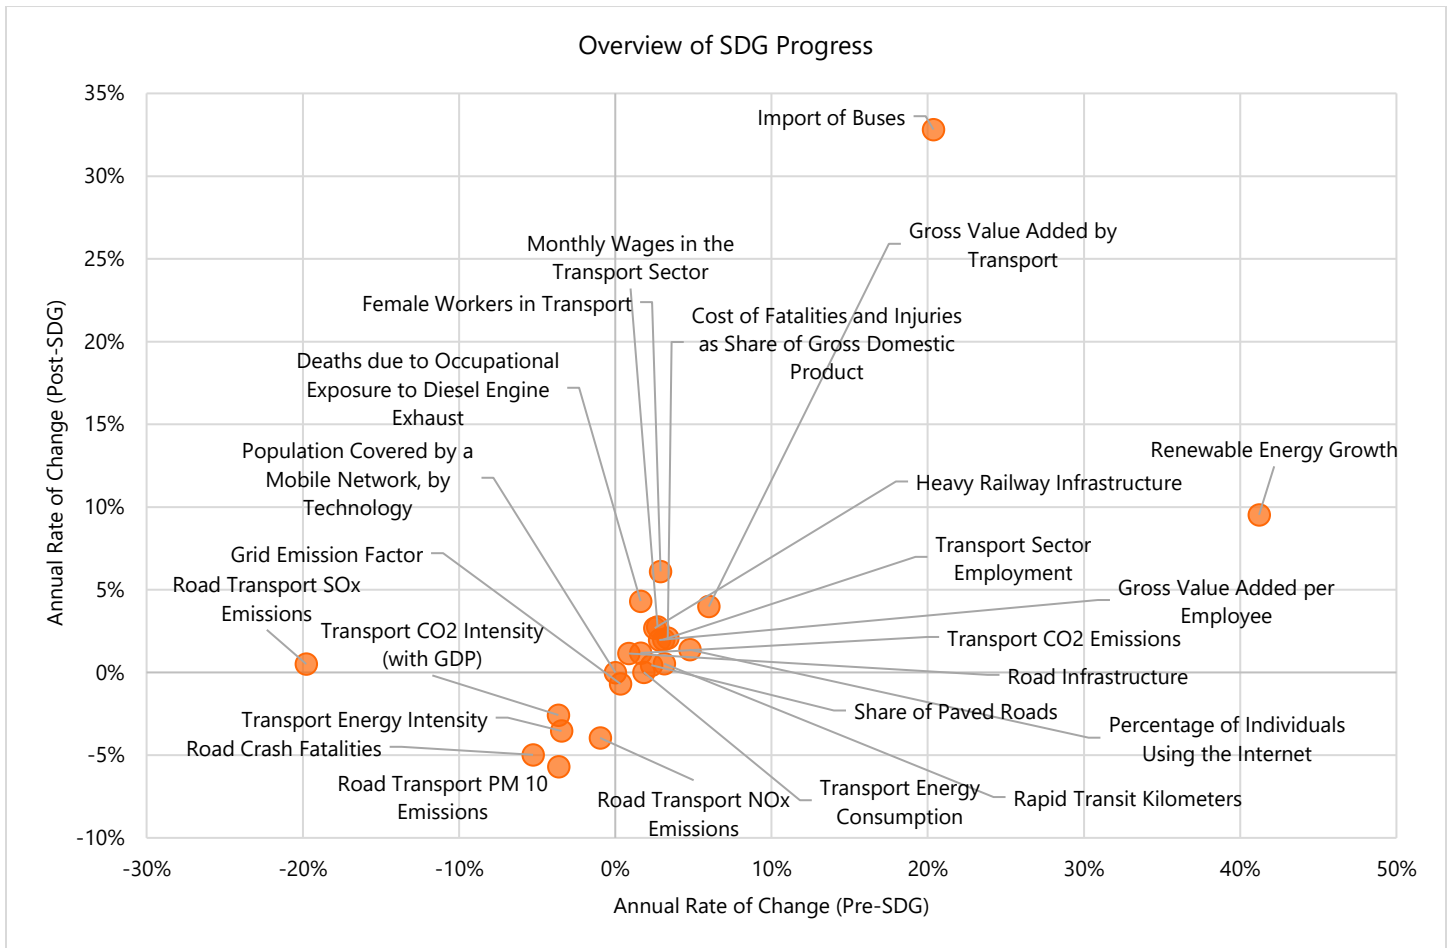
Overview of SDG Progress

Annual Rate of Change (Post-SDG)

35%
30%
25%
20%
15%
10%
5%
0%
-5%
-10%

-30%
-20%
-10%
0%
10%
20%
30%
40%
50%

Annual Rate of Change (Pre-SDG)

Import of Buses

Gross Value Added by Transport

Monthly Wages in the Transport Sector

Female Workers in Transport

Cost of Fatalities and Injuries as Share of Gross Domestic Product

Deaths due to Occupational Exposure to Diesel Engine Exhaust

Population Covered by a Mobile Network, by Technology

Renewable Energy Growth

Heavy Railway Infrastructure

Grid Emission Factor

Transport Sector Employment

Road Transport SOx Emissions

Gross Value Added per Employee

Transport CO2 Intensity (with GDP)

Transport CO2 Emissions

Road Infrastructure

Transport Energy Intensity

Share of Paved Roads

Percentage of Individuals Using the Internet

Road Crash Fatalities

Road Transport PM 10 Emissions

Road Transport NOx Emissions

Transport Energy Consumption

Rapid Transit Kilometers